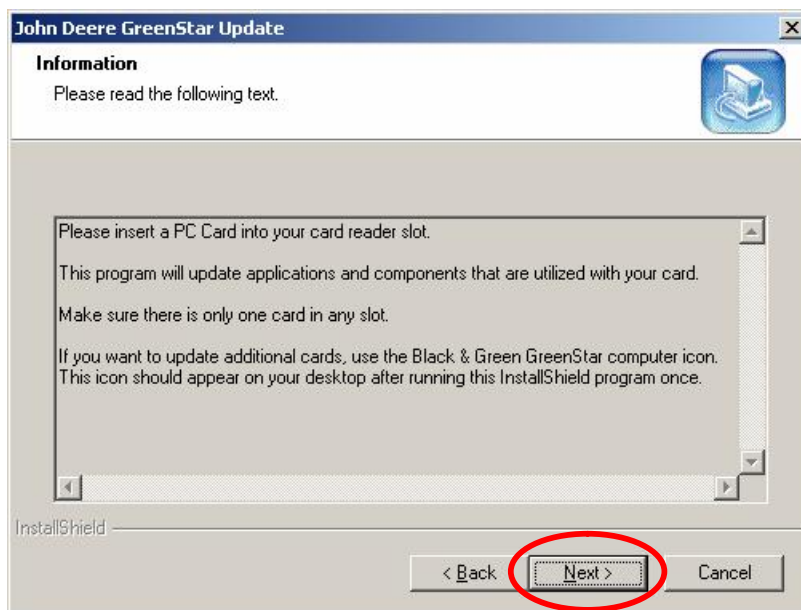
John Deere GreenStar Update

Information

Please read the following text.

Please insert a PC Card into your card reader slot.

This program will update applications and components that are utilized with your card.

Make sure there is only one card in any slot.

If you want to update additional cards, use the Black & Green GreenStar computer icon. This icon should appear on your desktop after running this InstallShield program once.

InstallShield

< Back

Next >

Cancel